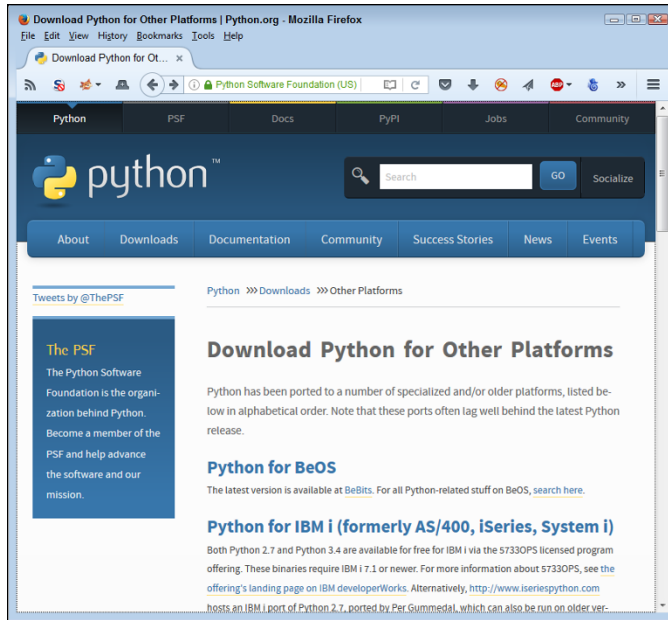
Download Python for Other Platforms | Python.org - Mozilla Firefox

File Edit View History Bookmarks Tools Help

Download Python for Ot... ×

Python Software Foundation (US)

Python PSF Docs PyPI Jobs Community

python™

Search GO Socialize

About Downloads Documentation Community Success Stories News Events

Tweets by @ThePSF

The PSF

The Python Software Foundation is the organization behind Python. Become a member of the PSF and help advance the software and our mission.

Python >>> Downloads >>> Other Platforms

Download Python for Other Platforms

Python has been ported to a number of specialized and/or older platforms, listed below in alphabetical order. Note that these ports often lag well behind the latest Python release.

Python for BeOS

The latest version is available at BeBits. For all Python-related stuff on BeOS, search here.

Python for IBM i (formerly AS/400, iSeries, System i)

Both Python 2.7 and Python 3.4 are available for free for IBM i via the 5733OPS licensed program offering. These binaries require IBM i 7.1 or newer. For more information about 5733OPS, see the offering's landing page on IBM developerWorks. Alternatively, http://www.iseriespython.com hosts an IBM i port of Python 2.7, ported by Per Gummedal, which can also be run on older ver-